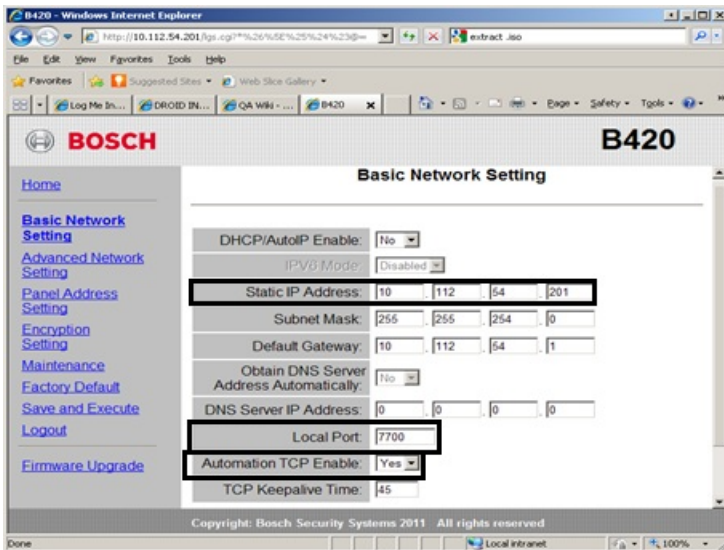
B420 - Windows Internet Explorer

http://10.112.54.201/lgs.cgi?*%26%5E%25%24%23@=

extract .iso

File Edit View Favorites Tools Help

Favorites Suggested Sites Web Slice Gallery

Log Me In... DROID IN... QA Wiki - ... B420

Page Safety Tools

BOSCH

B420

Home

Basic Network Setting

Advanced Network Setting

Panel Address Setting

Encryption Setting

Maintenance

Factory Default

Save and Execute

Logout

Firmware Upgrade

Basic Network Setting

| | |
|---|---|
| DHCP/AutoIP Enable: | No |
| IPV6 Mode: | Disabled |
| Static IP Address: | 10 . 112 . 54 . 201 |
| Subnet Mask: | 255 . 255 . 254 . 0 |
| Default Gateway: | 10 . 112 . 54 . 1 |
| Obtain DNS Server Address Automatically: | No |
| DNS Server IP Address: | 0 . 0 . 0 . 0 |
| Local Port: | 7700 |
| Automation TCP Enable: | Yes |
| TCP Keepalive Time: | 45 |

Copyright: Bosch Security Systems 2011 All rights reserved

Done

Local intranet

100%